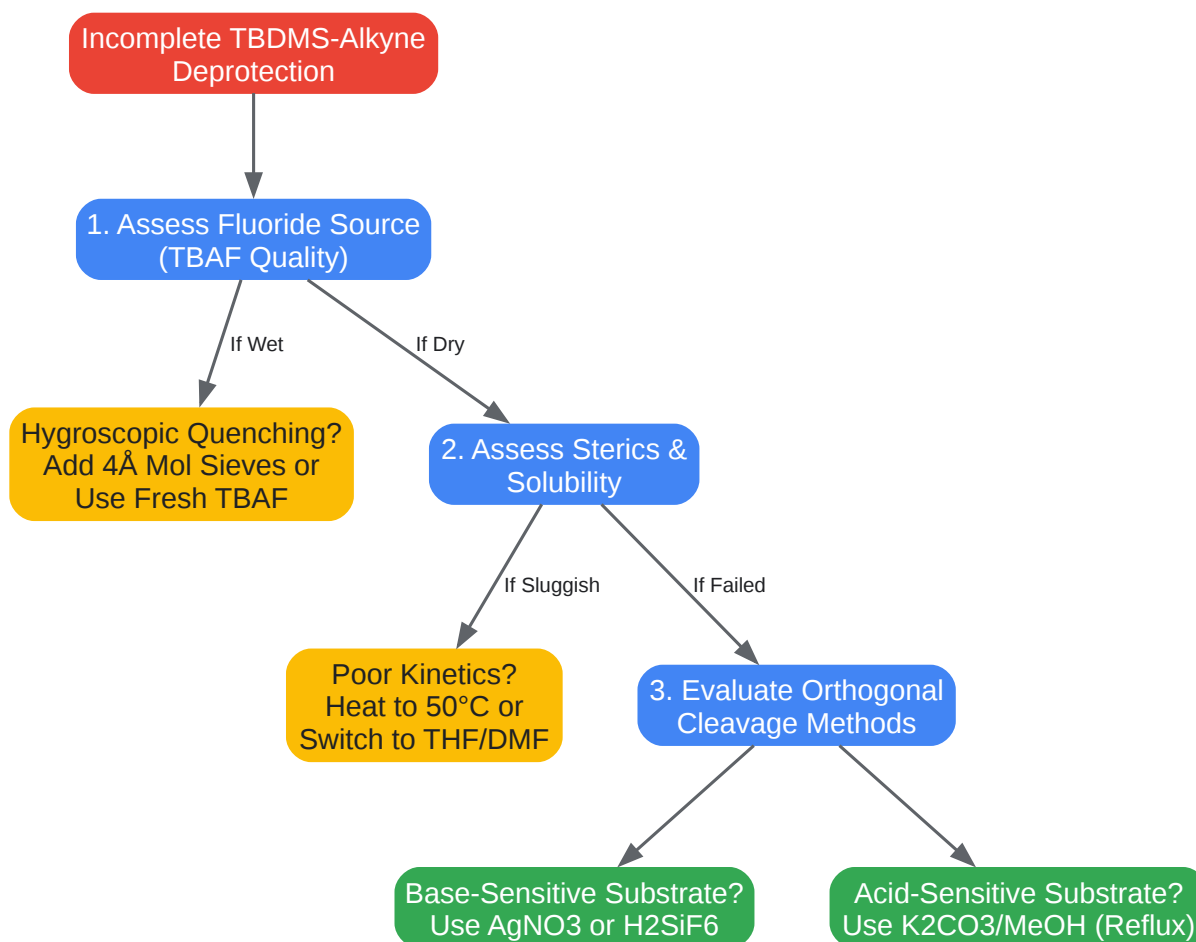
Incomplete TBDMS-Alkyne Deprotection

1. Assess Fluoride Source (TBAF Quality)

If Wet

If Dry

Hygroscopic Quenching? Add 4Å Mol Sieves or Use Fresh TBAF

2. Assess Sterics & Solubility

If Sluggish

If Failed

Poor Kinetics? Heat to 50°C or Switch to THF/DMF

3. Evaluate Orthogonal Cleavage Methods

Base-Sensitive Substrate? Use AgNO3 or H2SiF6

Acid-Sensitive Substrate? Use K2CO3/MeOH (Reflux)